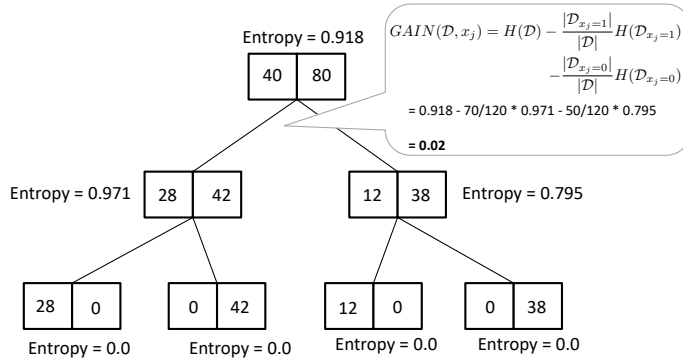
Entropy = 0.918

| 40 | 80 |
|---|---|

$GAIN(\mathcal{D}, x_j) = H(\mathcal{D}) - \frac{|\mathcal{D}_{x_j=1}|}{|\mathcal{D}|} H(\mathcal{D}_{x_j=1})$
$- \frac{|\mathcal{D}_{x_j=0}|}{|\mathcal{D}|} H(\mathcal{D}_{x_j=0})$

= 0.918 - 70/120 * 0.971 - 50/120 * 0.795

= 0.02

Entropy = 0.971

| 28 | 42 |
|---|---|

| 12 | 38 |
|---|---|

Entropy = 0.795

| 28 | 0 |
|---|---|

| 0 | 42 |
|---|---|

| 12 | 0 |
|---|---|

| 0 | 38 |
|---|---|

Entropy = 0.0 Entropy = 0.0 Entropy = 0.0 Entropy = 0.0